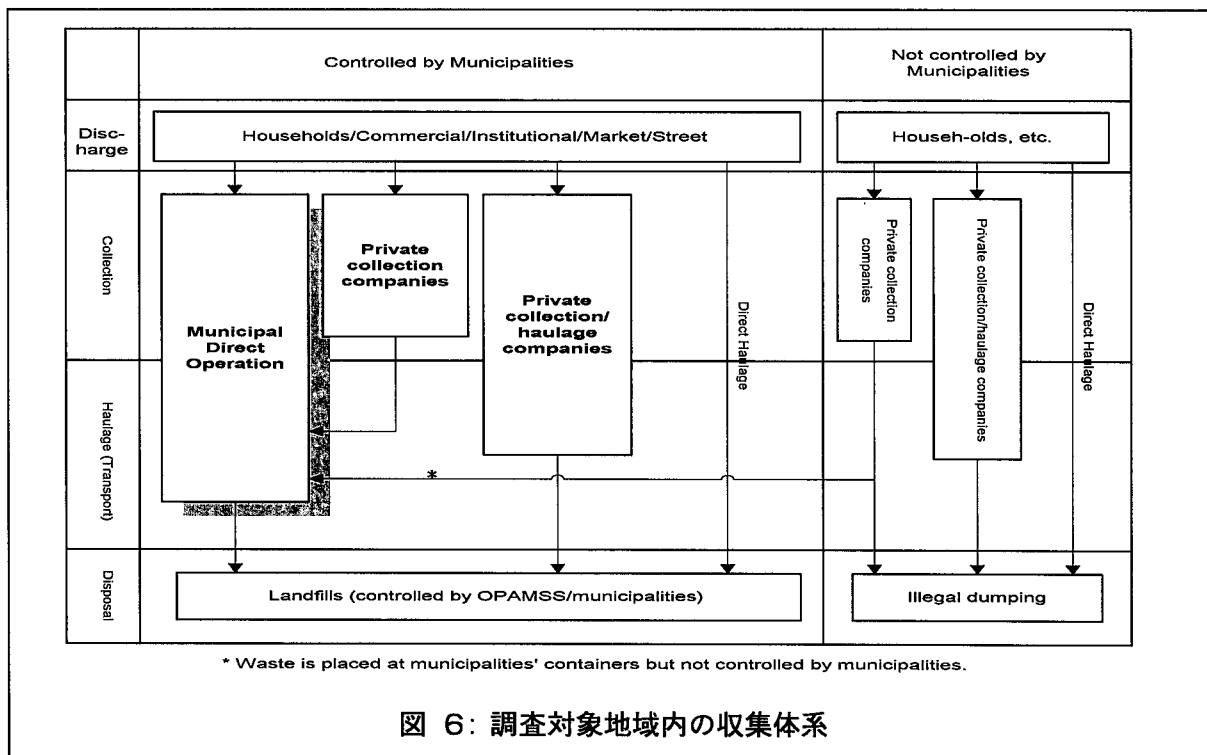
Controlled by Municipalities

Not controlled by Municipalities

Discharge

Households/Commercial/Institutional/Market/Street

Househ-olds, etc.

Collection

Haulage (Transport)

Disposal

Municipal Direct Operation

Private collection companies

Private collection/ haulage companies

Direct Haulage

Private collection companies

Private collection/haulage companies

Direct Haulage

*

Landfills (controlled by OPAMSS/municipalities)

Illegal dumping

* Waste is placed at municipalities' containers but not controlled by municipalities.

図 6: 調査対象地域内の収集体系